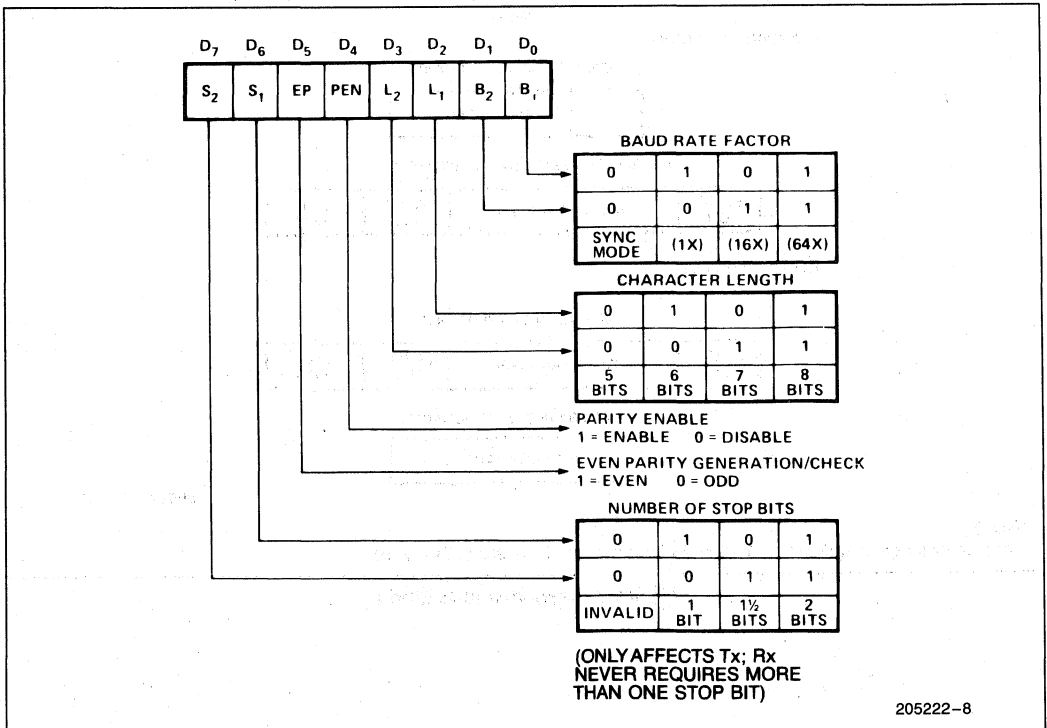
$D_7$ $D_6$ $D_5$ $D_4$ $D_3$ $D_2$ $D_1$ $D_0$

| $S_2$ | $S_1$ | EP | PEN | $L_2$ | $L_1$ | $B_2$ | $B_1$ |
|---|---|---|---|---|---|---|---|

BAUD RATE FACTOR

| 0 | 1 | 0 | 1 |
|---|---|---|---|
| 0 | 0 | 1 | 1 |
| SYNC MODE | (1X) | (16X) | (64X) |

CHARACTER LENGTH

| 0 | 1 | 0 | 1 |
|---|---|---|---|
| 0 | 0 | 1 | 1 |
| 5 BITS | 6 BITS | 7 BITS | 8 BITS |

PARITY ENABLE
1 = ENABLE 0 = DISABLE

EVEN PARITY GENERATION/CHECK
1 = EVEN 0 = ODD

NUMBER OF STOP BITS

| 0 | 1 | 0 | 1 |
|---|---|---|---|
| 0 | 0 | 1 | 1 |
| INVALID | 1 BIT | 1½ BITS | 2 BITS |

(ONLY AFFECTS Tx; Rx NEVER REQUIRES MORE THAN ONE STOP BIT)

205222–8